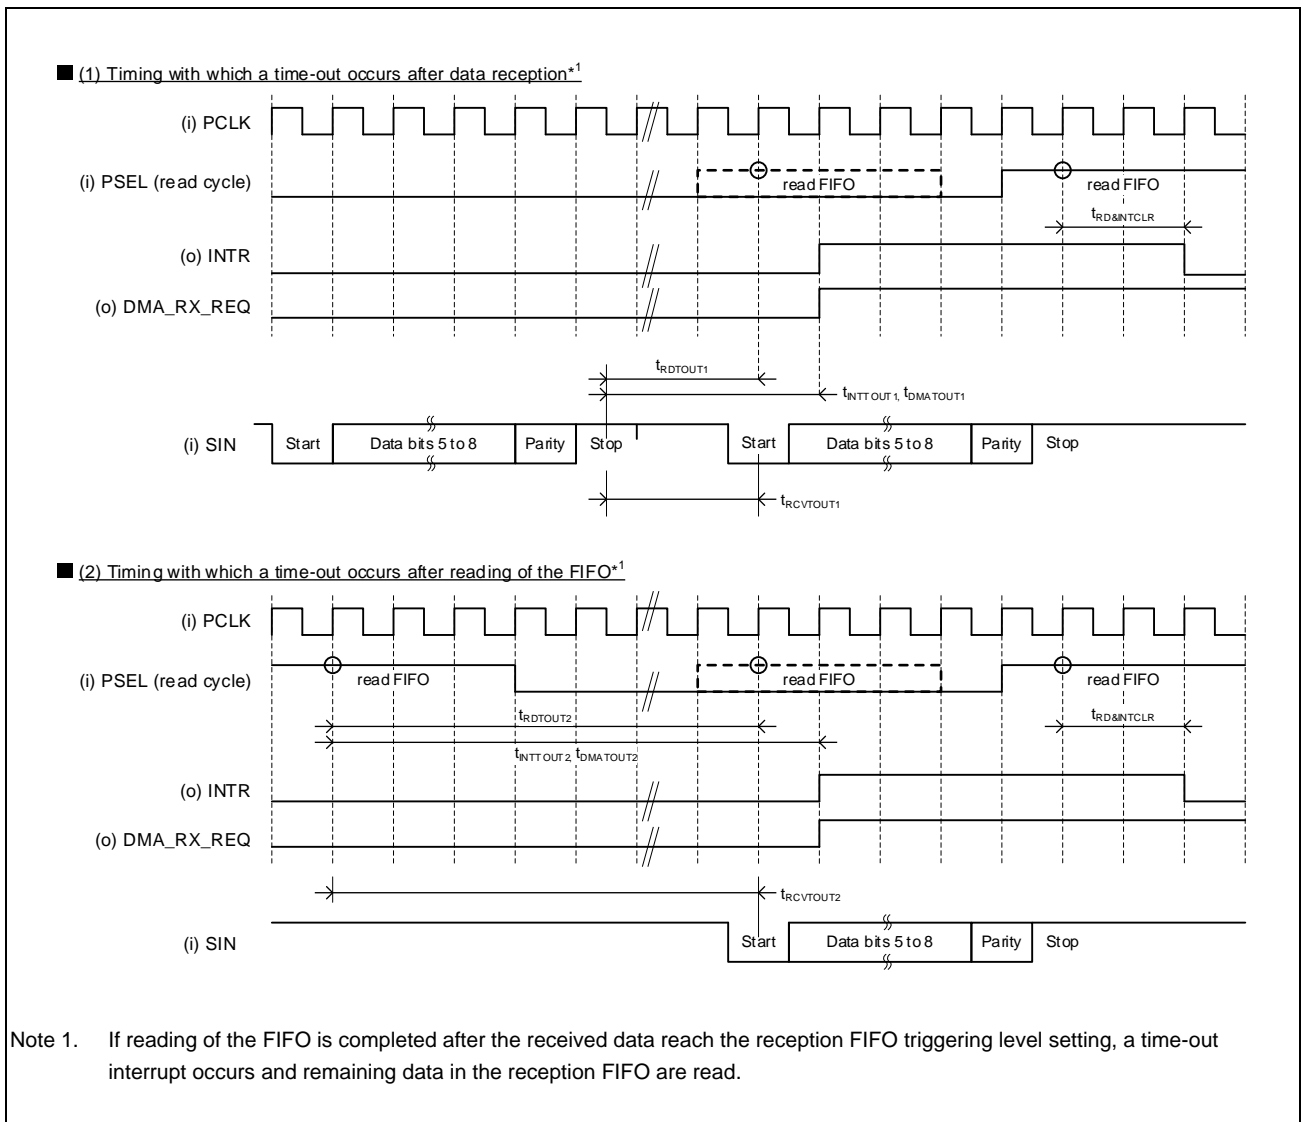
■ (1) Timing with which a time-out occurs after data reception*$^1$

(i) PCLK

(i) PSEL (read cycle)

read FIFO

read FIFO

$t_{RD\&INTCLR}$

(o) INTR

(o) DMA_RX_REQ

$t_{RDTOUT1}$

$t_{INTTOUT1}$, $t_{DMATOUT1}$

(i) SIN

Start

Data bits 5 to 8

Parity

Stop

Start

Data bits 5 to 8

Parity

Stop

$t_{RCVTOUT1}$

■ (2) Timing with which a time-out occurs after reading of the FIFO*$^1$

(i) PCLK

(i) PSEL (read cycle)

read FIFO

read FIFO

read FIFO

$t_{RDTOUT2}$

$t_{RD\&INTCLR}$

$t_{INTTOUT2}$, $t_{DMATOUT2}$

(o) INTR

(o) DMA_RX_REQ

$t_{RCVTOUT2}$

(i) SIN

Start

Data bits 5 to 8

Parity

Stop

Note 1. If reading of the FIFO is completed after the received data reach the reception FIFO triggering level setting, a time-out interrupt occurs and remaining data in the reception FIFO are read.